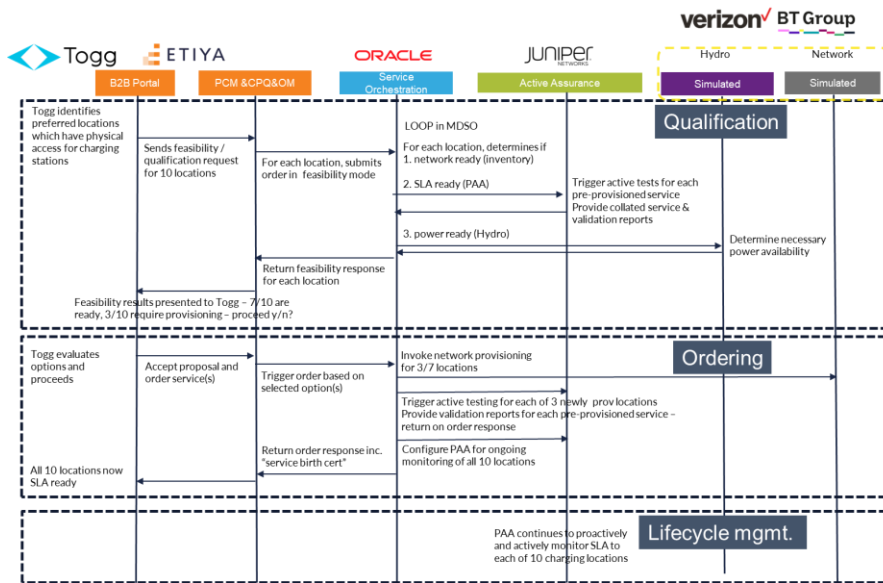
verizon✓ BT Group

Togg ETIYA ORACLE JUNIPER NETWORKS

Hydro Network

B2B Portal PCM &CPQ&OM Service Orchestration Active Assurance Simulated Simulated

Qualification

Togg identifies preferred locations which have physical access for charging stations

Sends feasibility / qualification request for 10 locations

For each location, submits order in feasibility mode

LOOP in MDSO

For each location, determines if
1. network ready (inventory)

2. SLA ready (PAA)

Trigger active tests for each pre-provisioned service
Provide collated service & validation reports

3. power ready (Hydro)

Determine necessary power availability

Return feasibility response for each location

Feasibility results presented to Togg – 7/10 are ready, 3/10 require provisioning – proceed y/n?

Ordering

Togg evaluates options and proceeds

Accept proposal and order service(s)

Trigger order based on selected option(s)

Invoke network provisioning for 3/7 locations

Trigger active testing for each of 3 newly prov locations
Provide validation reports for each pre-provisioned service – return on order response

Configure PAA for ongoing monitoring of all 10 locations

Return order response inc. "service birth cert"

All 10 locations now SLA ready

Lifecycle mgmt.

PAA continues to proactively and actively monitor SLA to each of 10 charging locations